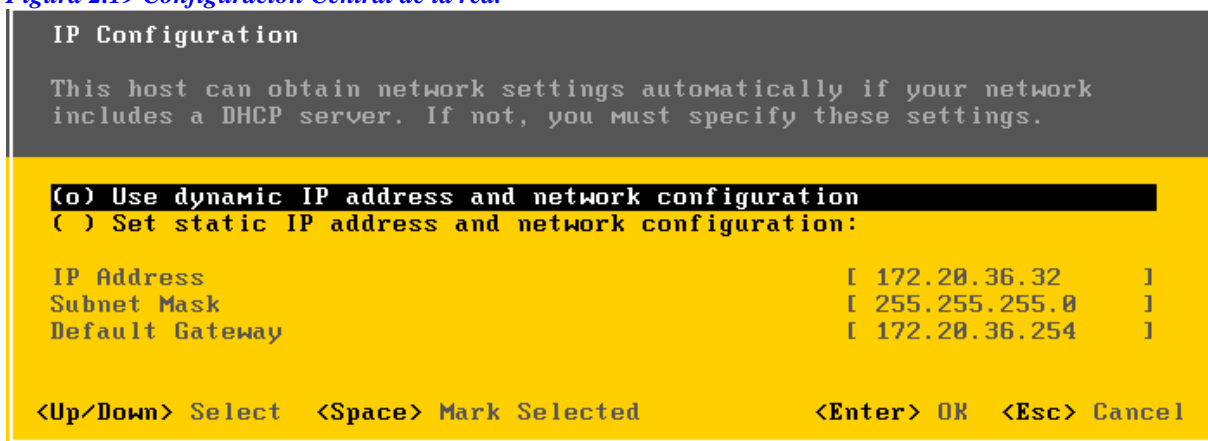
Figura 2.19 Configuración Central de la red

IP Configuration

This host can obtain network settings automatically if your network includes a DHCP server. If not, you must specify these settings.

(o) Use dynamic IP address and network configuration
( ) Set static IP address and network configuration:

| | |
|---|---|
| IP Address | [ 172.20.36.32 ] |
| Subnet Mask | [ 255.255.255.0 ] |
| Default Gateway | [ 172.20.36.254 ] |

<Up/Down> Select <Space> Mark Selected <Enter> OK <Esc> Cancel